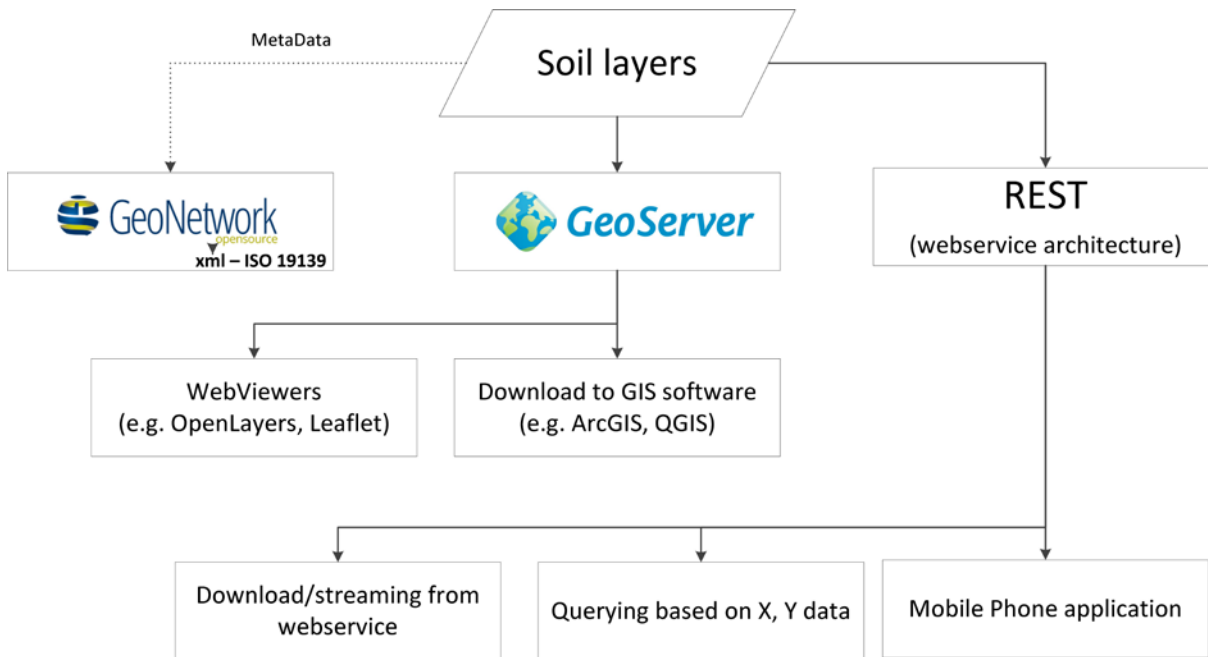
MetaData

Soil layers

GeoNetwork
opensource
xml – ISO 19139

GeoServer

REST
(webservice architecture)

WebViewers
(e.g. OpenLayers, Leaflet)

Download to GIS software
(e.g. ArcGIS, QGIS)

Download/streaming from webservice

Querying based on X, Y data

Mobile Phone application